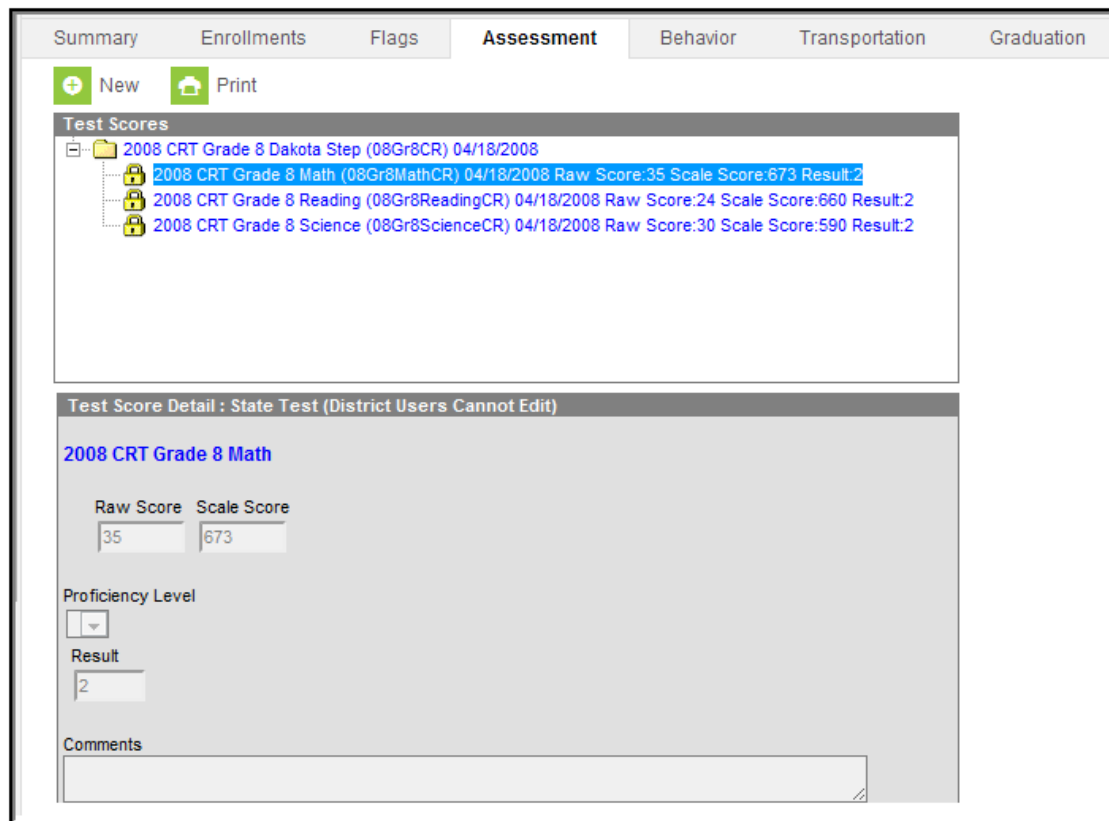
Summary Enrollments Flags Assessment Behavior Transportation Graduation

New Print

Test Scores

2008 CRT Grade 8 Dakota Step (08Gr8CR) 04/18/2008

2008 CRT Grade 8 Math (08Gr8MathCR) 04/18/2008 Raw Score:35 Scale Score:673 Result:2

2008 CRT Grade 8 Reading (08Gr8ReadingCR) 04/18/2008 Raw Score:24 Scale Score:660 Result:2

2008 CRT Grade 8 Science (08Gr8ScienceCR) 04/18/2008 Raw Score:30 Scale Score:590 Result:2

Test Score Detail : State Test (District Users Cannot Edit)

2008 CRT Grade 8 Math

Raw Score Scale Score
35 673

Proficiency Level

Result
2

Comments